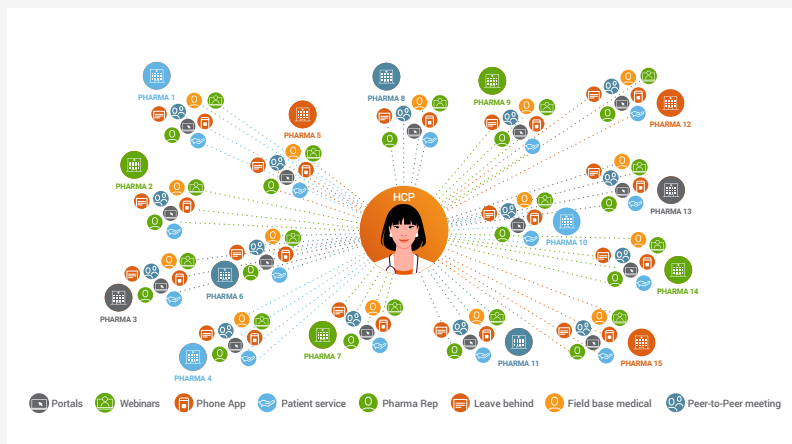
PHARMA 1

PHARMA 5

PHARMA 8

PHARMA 9

PHARMA 12

PHARMA 2

HCP

PHARMA 13

PHARMA 10

PHARMA 6

PHARMA 3

PHARMA 14

PHARMA 7

PHARMA 11

PHARMA 15

PHARMA 4

Portals Webinars Phone App Patient service Pharma Rep Leave behind Field base medical Peer-to-Peer meeting